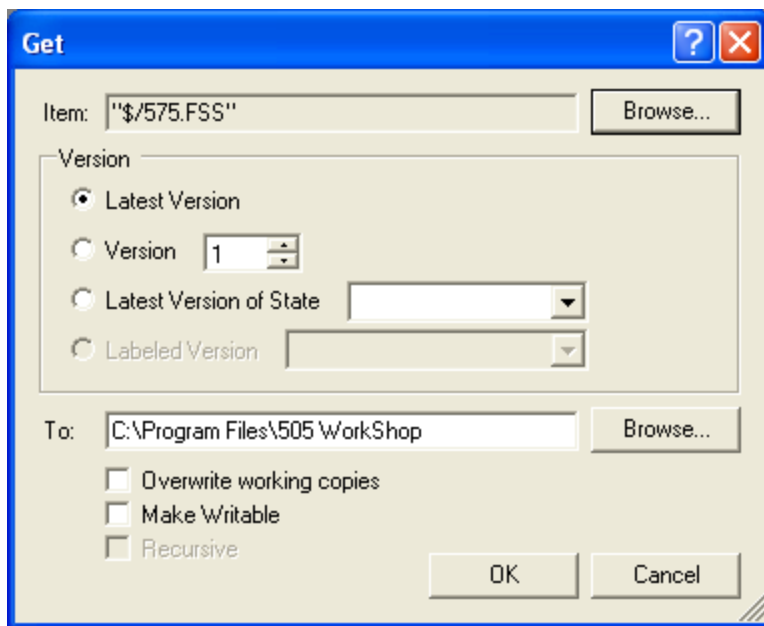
Get

Item: "$/575.FSS" Browse...

Version

Latest Version

Version 1

Latest Version of State

Labeled Version

To: C:\Program Files\505 WorkShop Browse...

Overwrite working copies

Make Writable

Recursive

OK Cancel